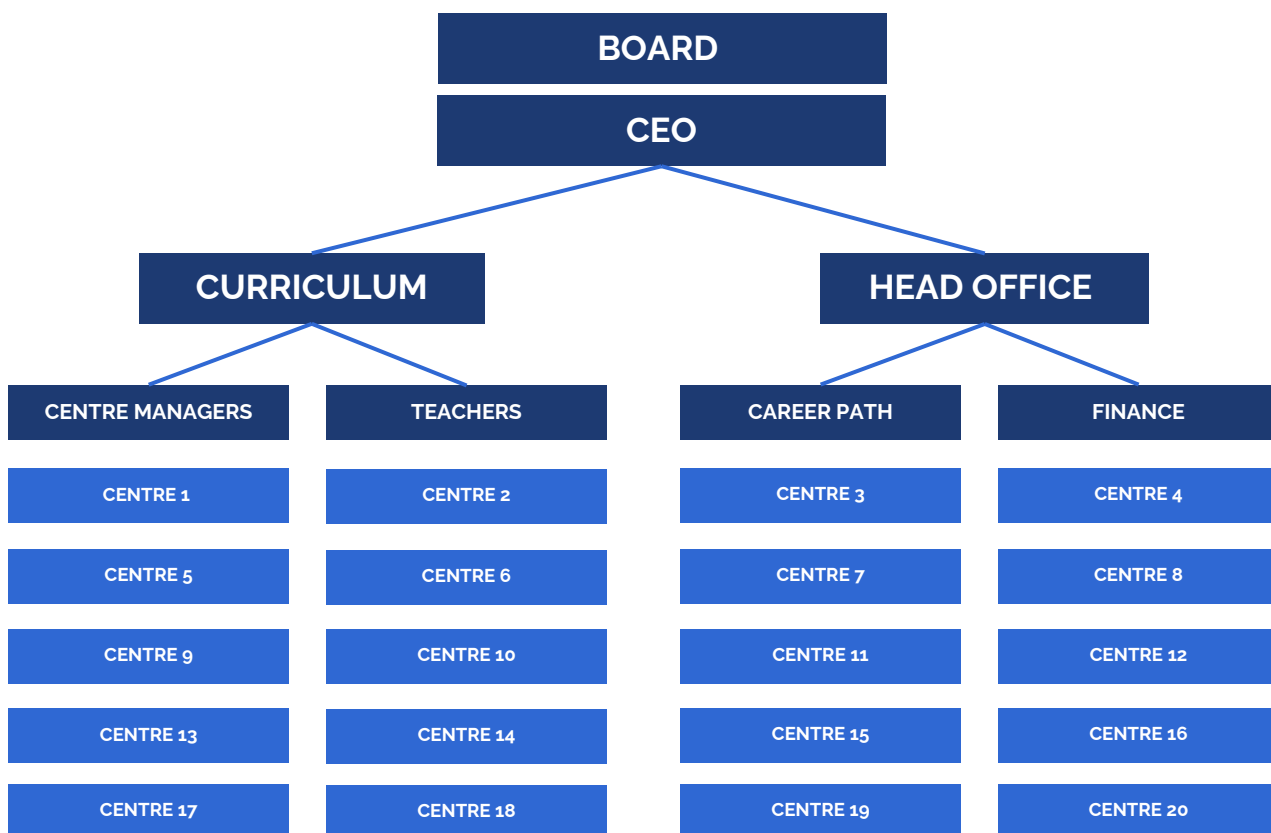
BOARD

CEO

CURRICULUM

HEAD OFFICE

CENTRE MANAGERS

TEACHERS

CAREER PATH

FINANCE

CENTRE 1

CENTRE 2

CENTRE 3

CENTRE 4

CENTRE 5

CENTRE 6

CENTRE 7

CENTRE 8

CENTRE 9

CENTRE 10

CENTRE 11

CENTRE 12

CENTRE 13

CENTRE 14

CENTRE 15

CENTRE 16

CENTRE 17

CENTRE 18

CENTRE 19

CENTRE 20